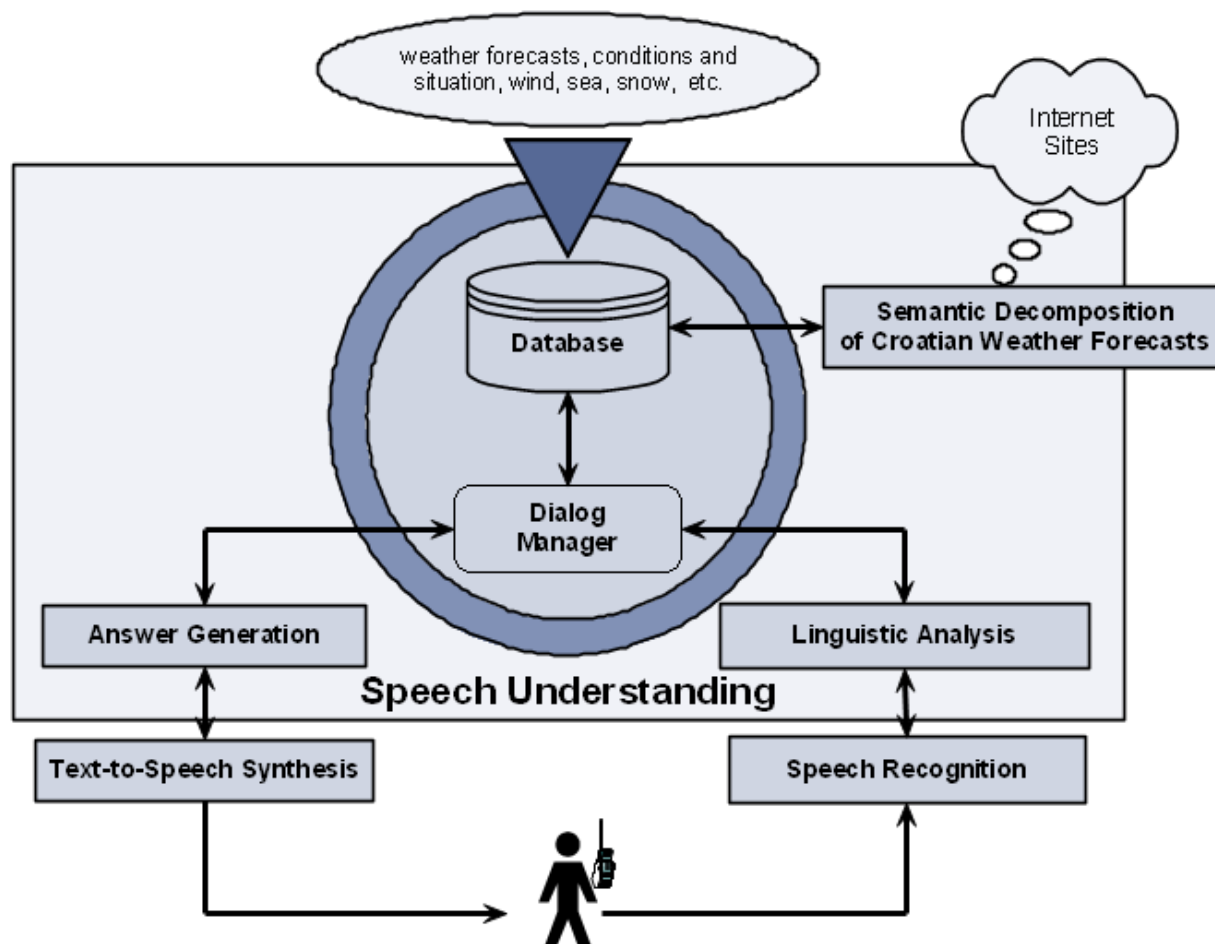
weather forecasts, conditions and situation, wind, sea, snow, etc.

Internet Sites

Semantic Decomposition of Croatian Weather Forecasts

Database

Dialog Manager

Answer Generation

Linguistic Analysis

Speech Understanding

Text-to-Speech Synthesis

Speech Recognition